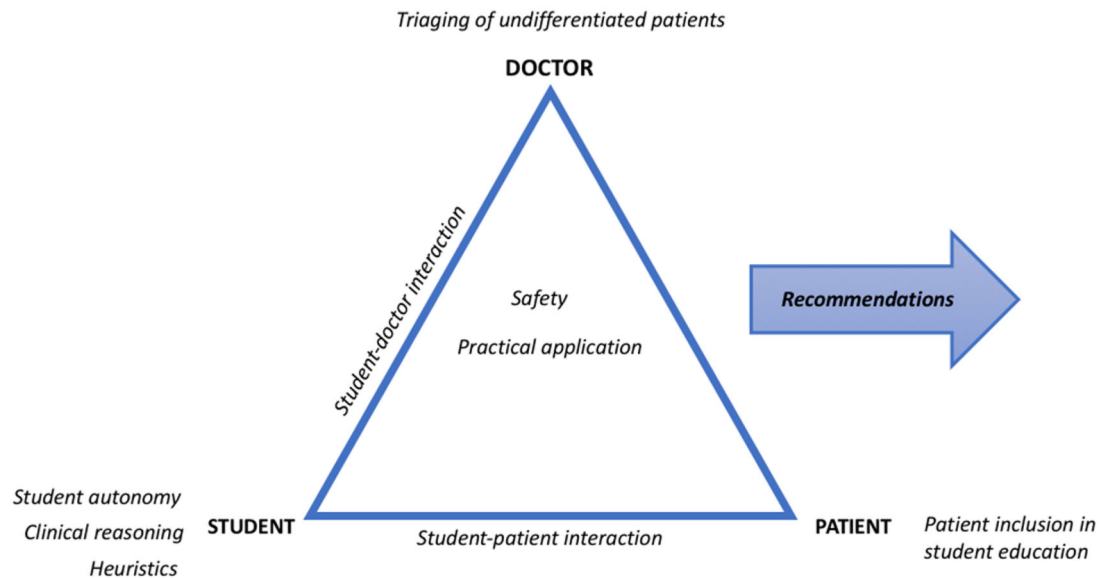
Triaging of undifferentiated patients

DOCTOR

Student-doctor interaction

Safety

Practical application

Recommendations

Student autonomy
Clinical reasoning
Heuristics

STUDENT

Student-patient interaction

PATIENT

Patient inclusion in student education